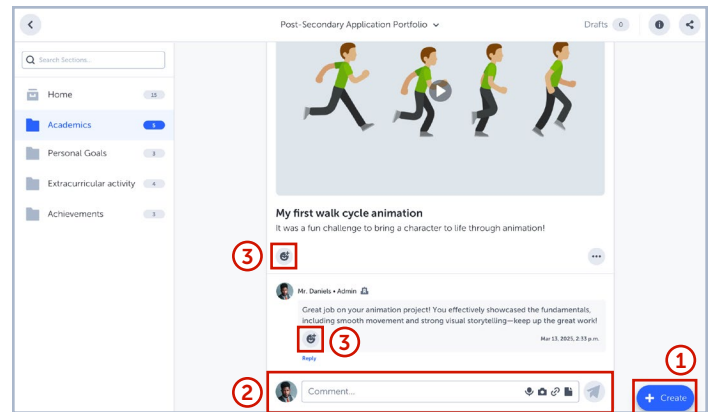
Post-Secondary Application Portfolio

Drafts 0

Search Sections...

Home 15

Academics 5

Personal Goals 3

Extracurricular activity 4

Achievements 3

My first walk cycle animation

It was a fun challenge to bring a character to life through animation!

3

Mr. Daniels • Admin

Great job on your animation project! You effectively showcased the fundamentals, including smooth movement and strong visual storytelling—keep up the great work!

Mar 13, 2025, 2:33 p.m.

3

Reply

2

Comment...

1

+ Create